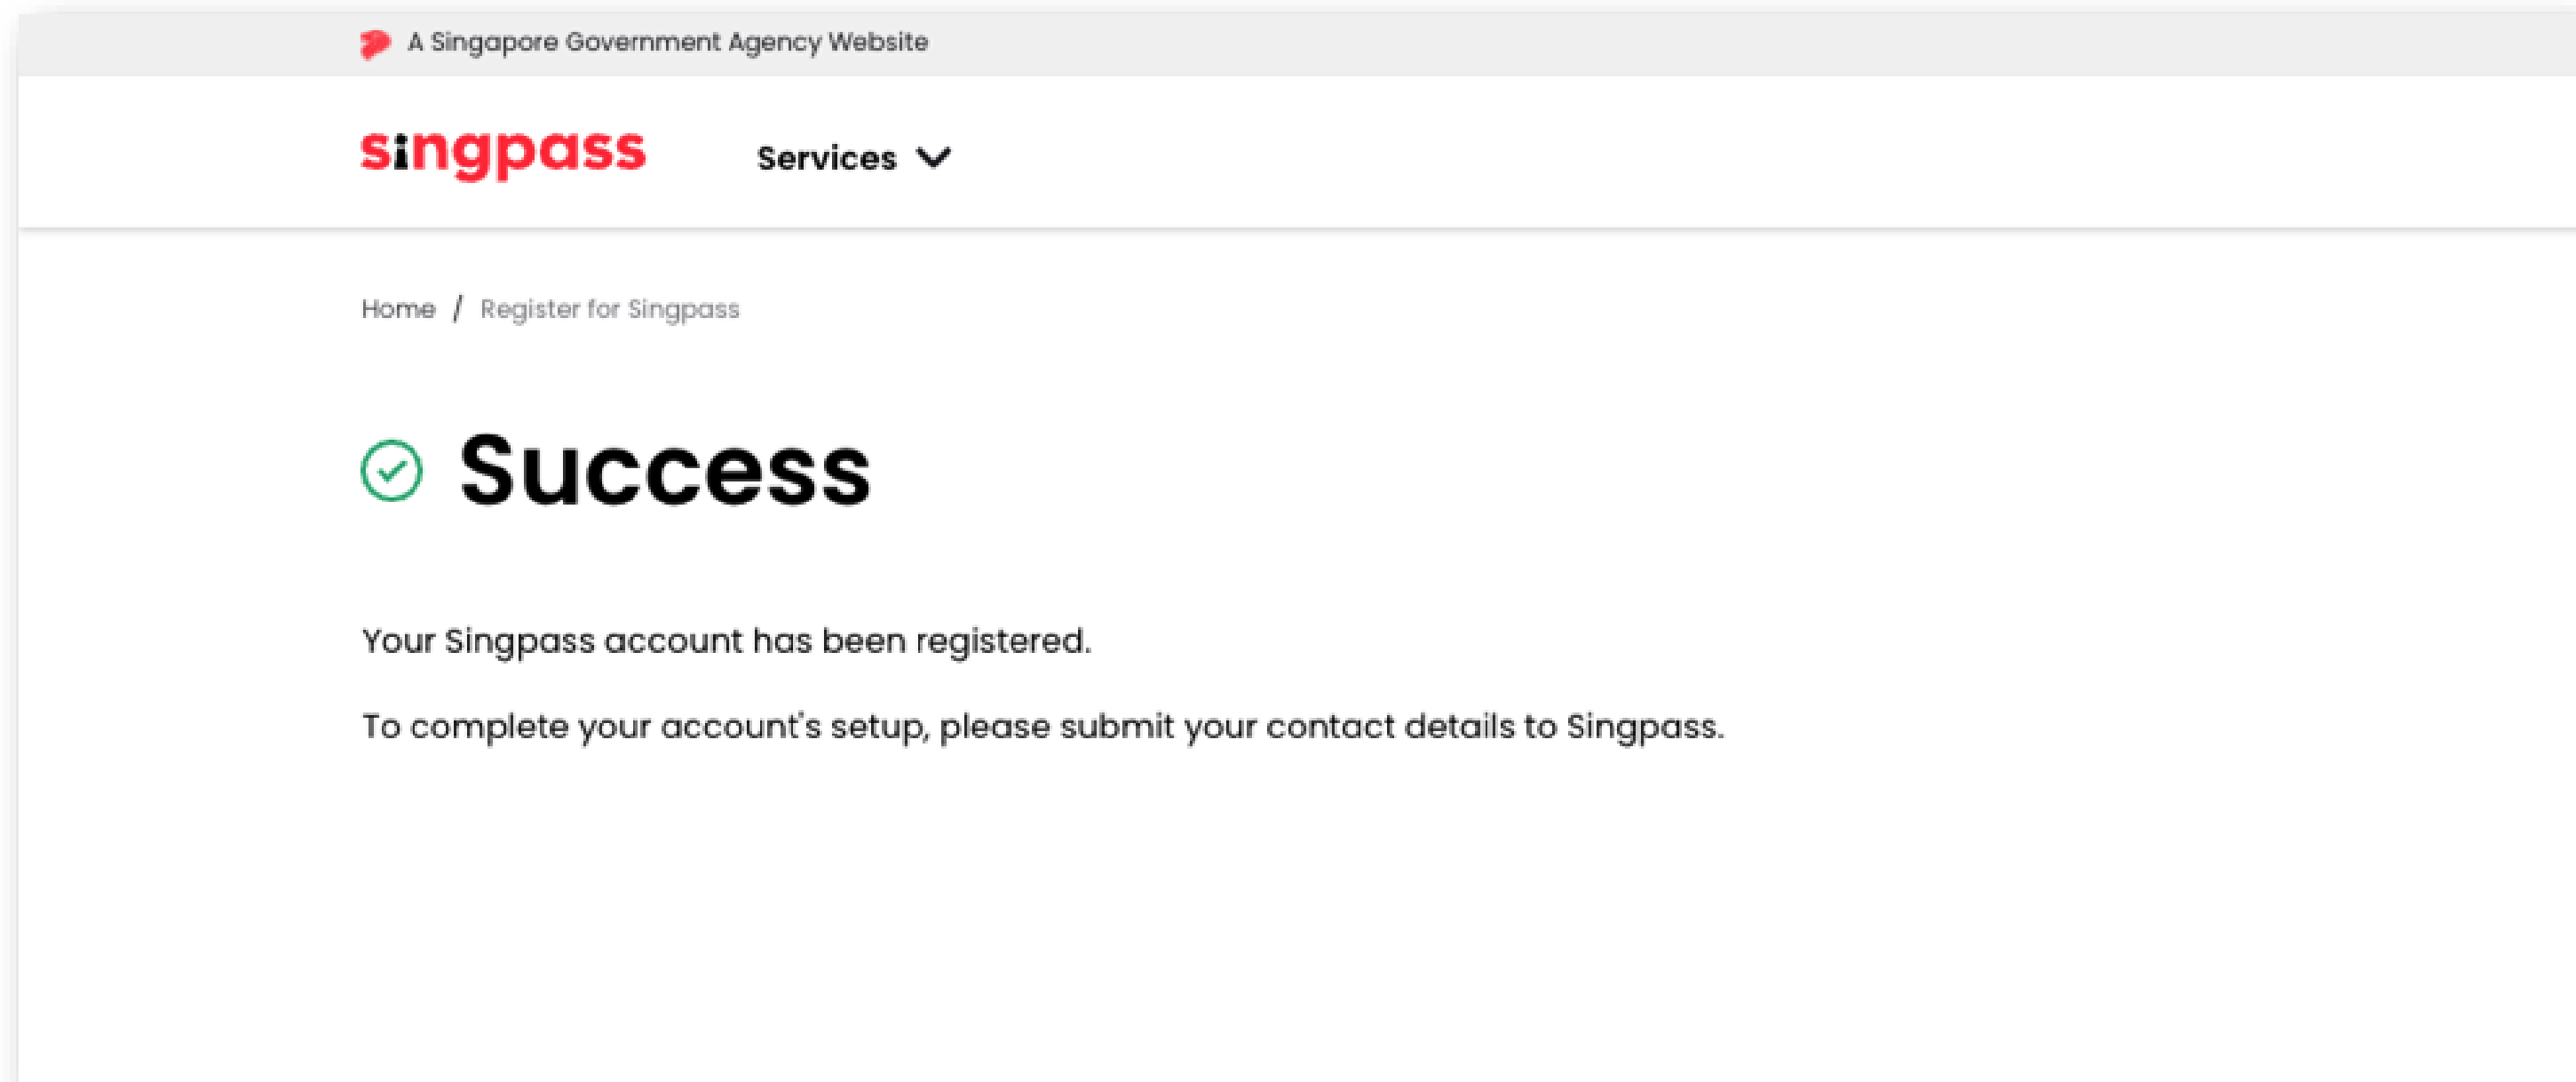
A Singapore Government Agency Website

singpass

Services

Home / Register for Singpass

Success

Your Singpass account has been registered.

To complete your account's setup, please submit your contact details to Singpass.